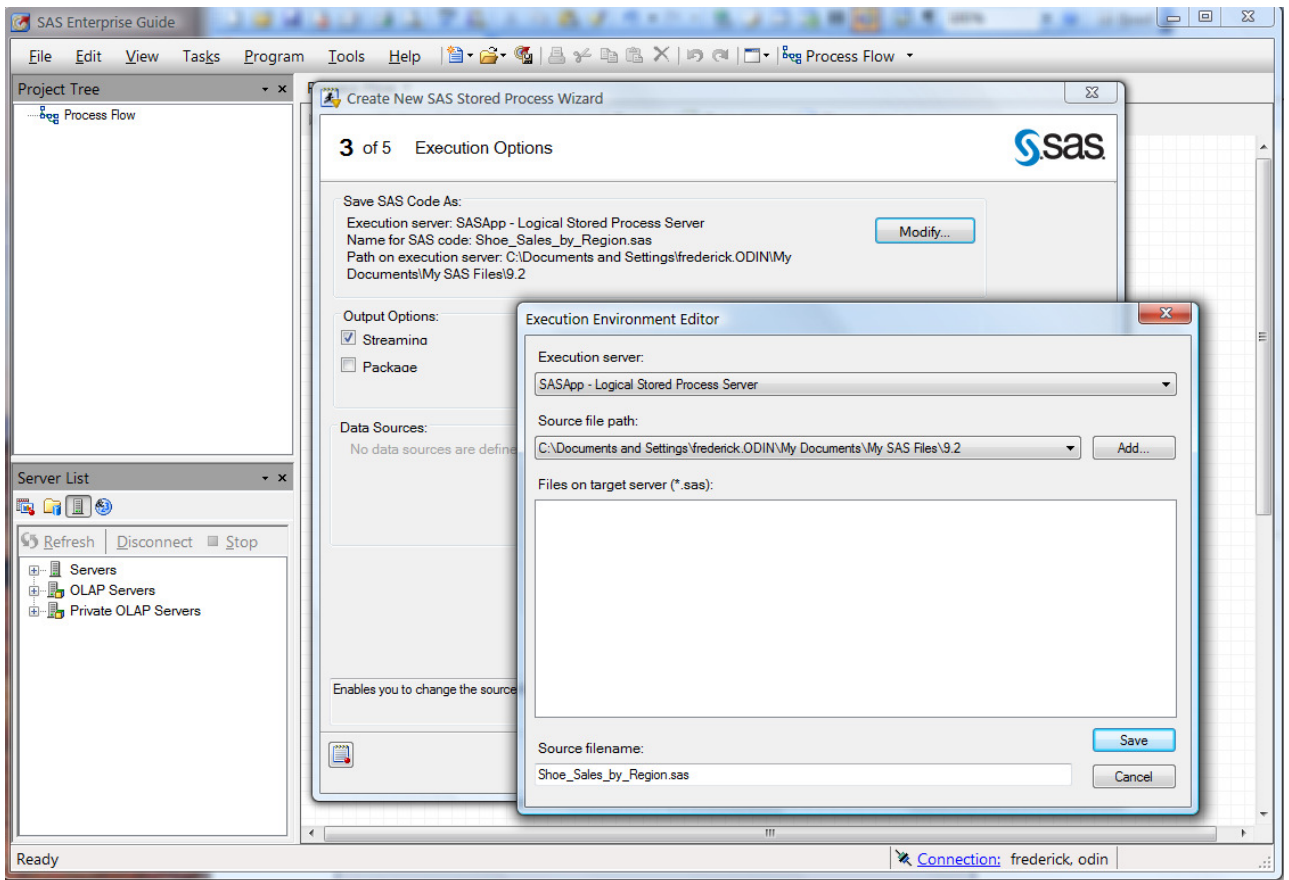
SAS Enterprise Guide

File Edit View Tasks Program Tools Help Process Flow

Project Tree

Process Flow

Create New SAS Stored Process Wizard

3 of 5 Execution Options

SAS

Save SAS Code As:
Execution server: SASApp - Logical Stored Process Server
Name for SAS code: Shoe_Sales_by_Region.sas
Path on execution server: C:\Documents and Settings\frederick.ODIN\My Documents\My SAS Files\9.2

Modify...

Output Options:
Streaming
Package

Data Sources:
No data sources are define

Enables you to change the source

Execution Environment Editor

Execution server:
SASApp - Logical Stored Process Server

Source file path:
C:\Documents and Settings\frederick.ODIN\My Documents\My SAS Files\9.2

Add...

Files on target server (*.sas):

Source filename:
Shoe_Sales_by_Region.sas

Save

Cancel

Server List

Refresh Disconnect Stop

Servers
OLAP Servers
Private OLAP Servers

Ready

Connection: frederick, odin